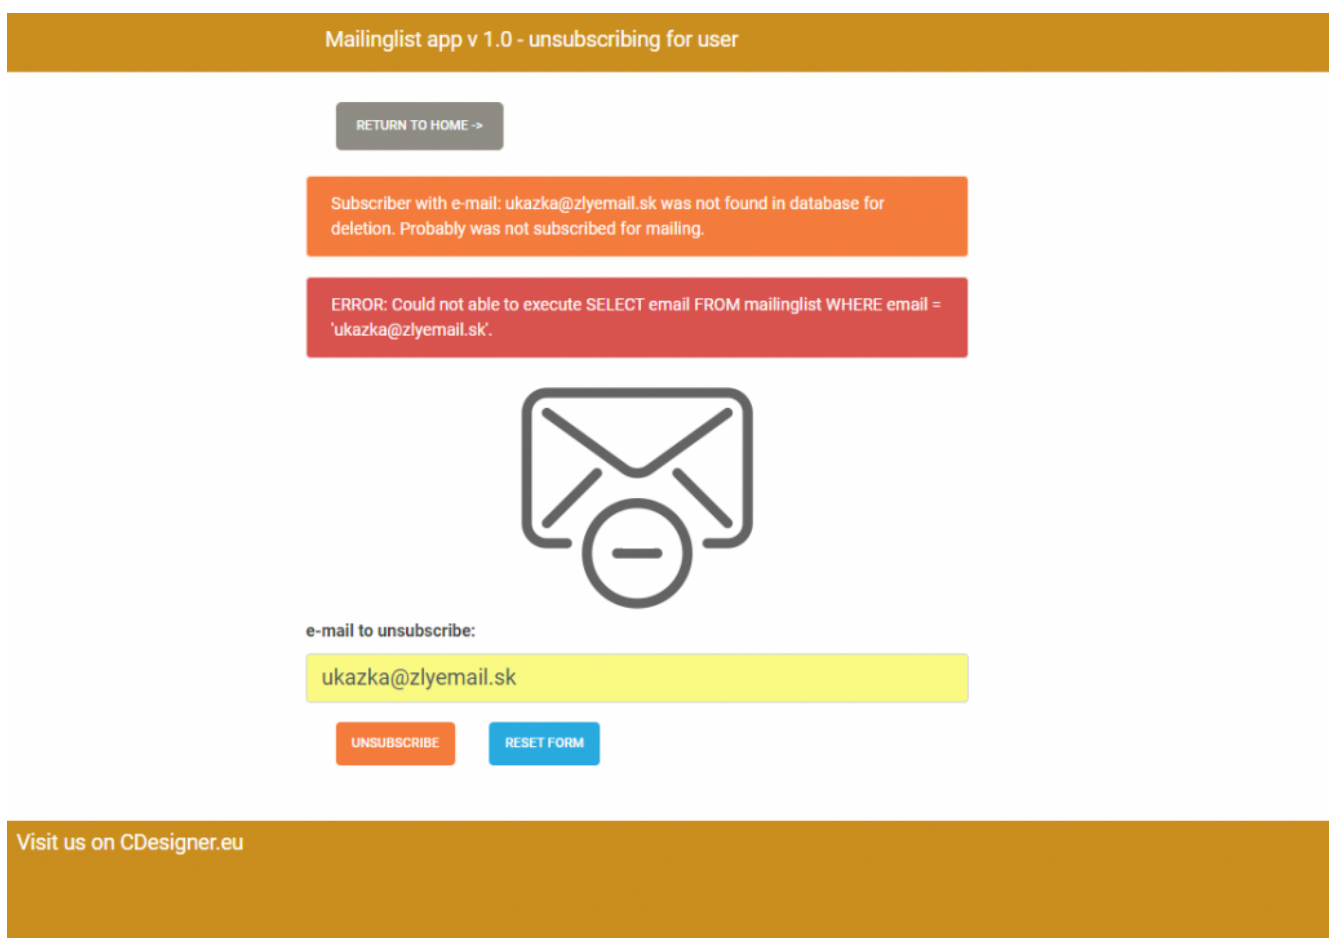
Mailinglist app v 1.0 - unsubscribing for user

RETURN TO HOME ->

Subscriber with e-mail: ukazka@zlyemail.sk was not found in database for deletion. Probably was not subscribed for mailing.

ERROR: Could not able to execute SELECT email FROM mailinglist WHERE email = 'ukazka@zlyemail.sk'.

e-mail to unsubscribe:

ukazka@zlyemail.sk

UNSUBSCRIBE

RESET FORM

Visit us on CDesigner.eu